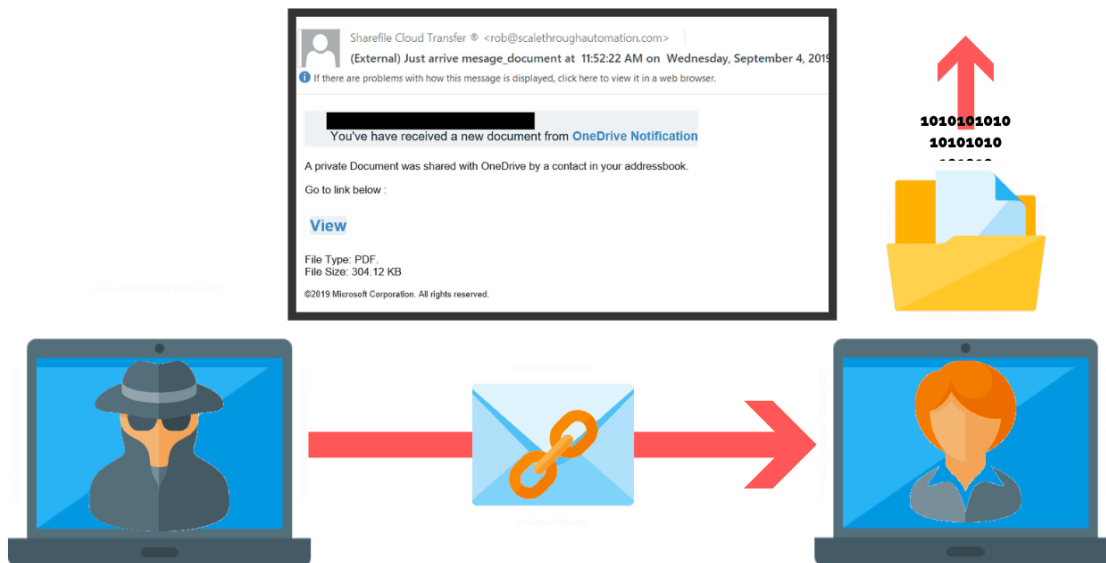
Sharefile Cloud Transfer ® <rob@scalethroughautomation.com>
(External) Just arrive mesage_document at 11:52:22 AM on Wednesday, September 4, 2019
If there are problems with how this message is displayed, click here to view it in a web browser.

You've have received a new document from OneDrive Notification

A private Document was shared with OneDrive by a contact in your addressbook.

Go to link below :

View

File Type: PDF.
File Size: 304.12 KB

©2019 Microsoft Corporation. All rights reserved.

1010101010
10101010
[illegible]